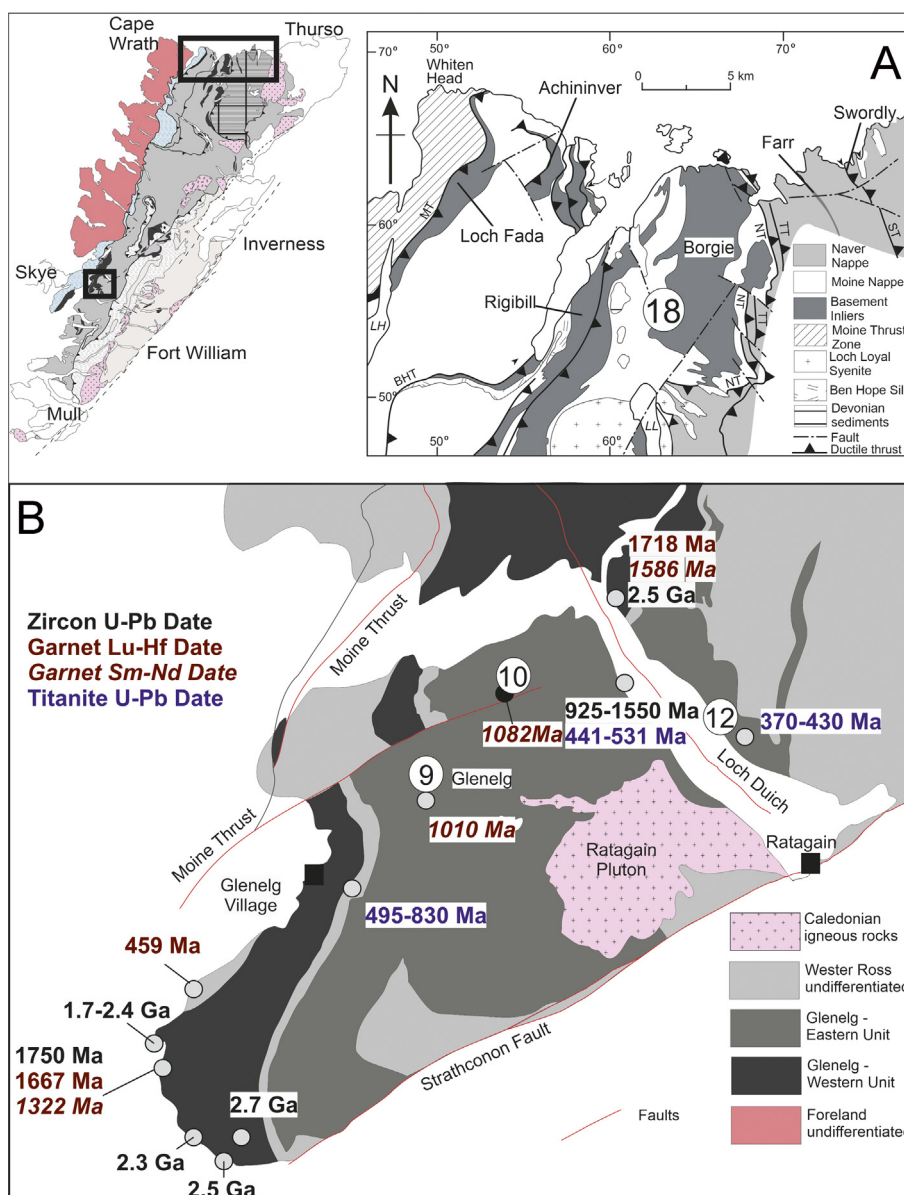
Cape Wrath
Thurso
Inverness
Skye
Fort William
Mull

70° 50° 60° 70°
Whiten Head
Achininver
0 5 km
A
N
Swordly
Farr
60°
MT
Loch Fada
Borgie
NT
TT
ST
Naver Nappe
Moine Nappe
Basement Inliers
Moine Thrust Zone
Loch Loyal Syenite
Ben Hope Sil
Devonian sediments
Fault
Ductile thrust
LH
Rigibill
18
NT
TT
NT
BHT
50°
LL
50° 60°

B
Zircon U-Pb Date
Garnet Lu-Hf Date
Garnet Sm-Nd Date
Titanite U-Pb Date
Moine Thrust
1718 Ma
1586 Ma
2.5 Ga
10
1082Ma
925-1550 Ma
441-531 Ma
12
370-430 Ma
Loch Duich
9
Glenelg
1010 Ma
Moine Thrust
Ratagain Pluton
Ratagain
Glenelg Village
495-830 Ma
459 Ma
1.7-2.4 Ga
1750 Ma
1667 Ma
1322 Ma
2.7 Ga
2.3 Ga
2.5 Ga
Strathconon Fault
Faults
Caledonian igneous rocks
Wester Ross undifferentiated
Glenelg - Eastern Unit
Glenelg - Western Unit
Foreland undifferentiated